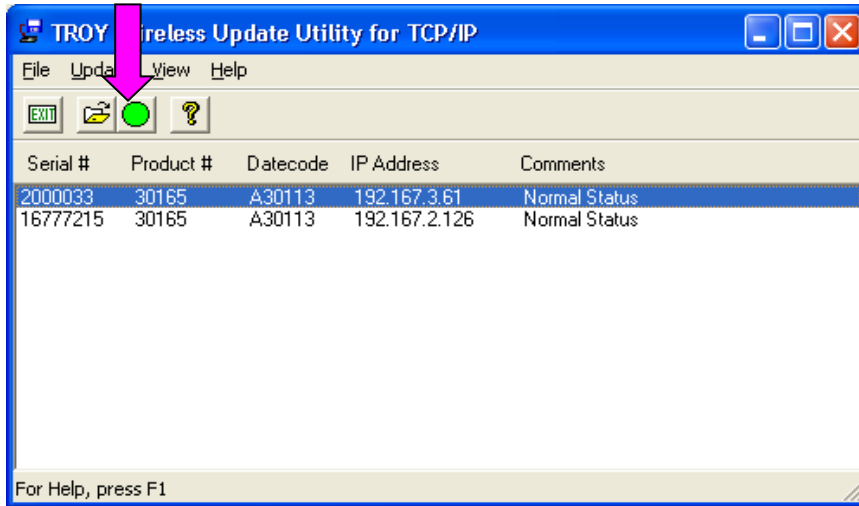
TROY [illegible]ireless Update Utility for TCP/IP

File Upda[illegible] View Help

EXIT

| Serial # | Product # | Datecode | IP Address | Comments |
|---|---|---|---|---|
| 2000033 | 30165 | A30113 | 192.167.3.61 | Normal Status |
| 16777215 | 30165 | A30113 | 192.167.2.126 | Normal Status |

For Help, press F1